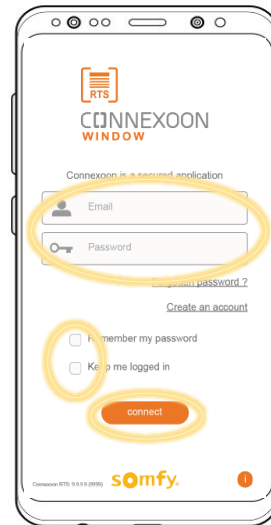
RTS
CONNEXOON
WINDOW

Connexoon is a secured application

Email

Password

Forgotten password ?

Create an account

Remember my password

Keep me logged in

connect

Connexoon RTS: 9.9.9.9 (9999)

somfy.

!